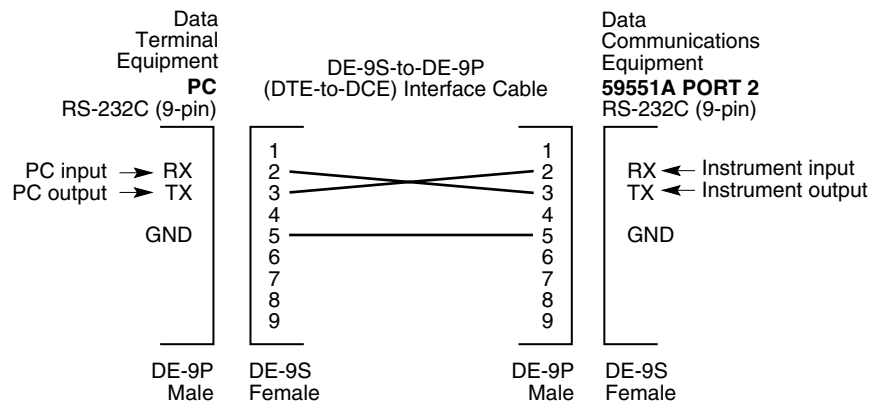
Data
Terminal
Equipment
**PC**
RS-232C (9-pin)

DE-9S-to-DE-9P
(DTE-to-DCE) Interface Cable

Data
Communications
Equipment
**59551A PORT 2**
RS-232C (9-pin)

PC input → RX
PC output → TX
GND

1
2
3
4
5
6
7
8
9

1
2
3
4
5
6
7
8
9

RX ← Instrument input
TX ← Instrument output
GND

DE-9P
Male

DE-9S
Female

DE-9P
Male

DE-9S
Female